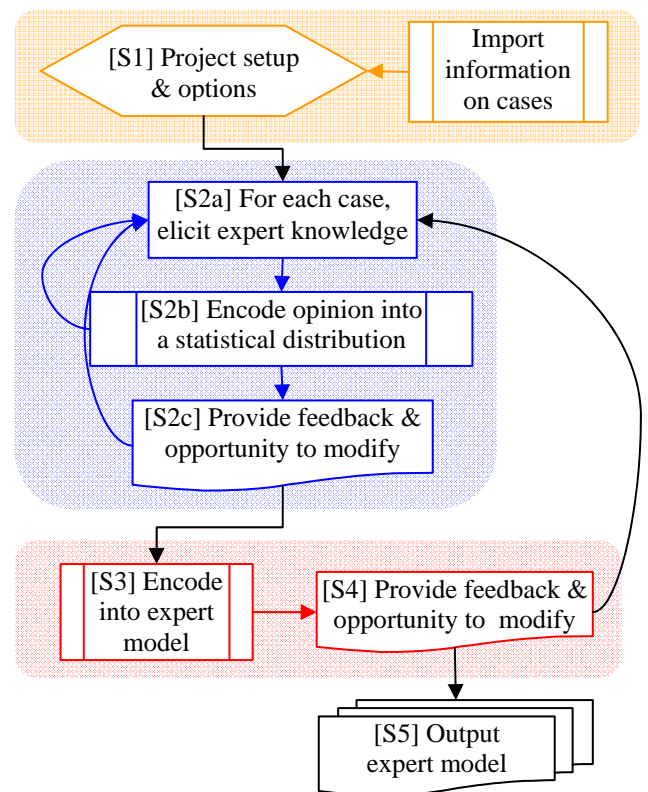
[S1] Project setup & options

Import information on cases

[S2a] For each case, elicit expert knowledge

[S2b] Encode opinion into a statistical distribution

[S2c] Provide feedback & opportunity to modify

[S3] Encode into expert model

[S4] Provide feedback & opportunity to modify

[S5] Output expert model